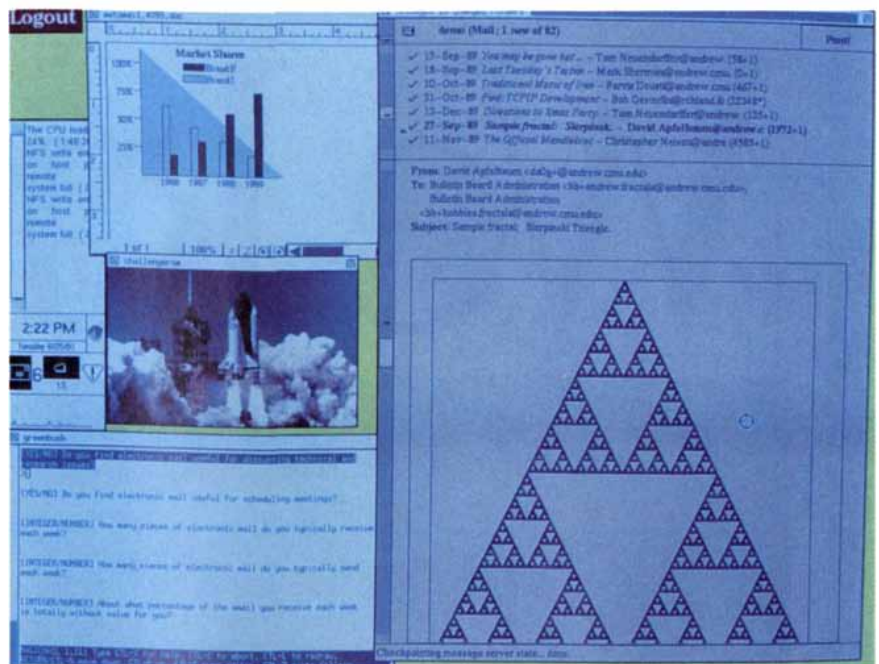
Logout

Market Shares

Brand1
Brand2

100%
75%
50%
25%

1986 1987 1988 1989

1 of 1 100%

The CPU load
24% [1:48:3
NFS write err
on host
needs
system full
NFS write err
on host
needs
system full

challenger

2:22 PM

Tuesday

6

15

Arrow (Mail; 1 new of 82)

Punt

✓ 15–Sep–89 You may be gone but ... – Tom Neuendorffer@andrew (58+1)
✓ 18–Sep–89 Last Tuesday's Tucker – Mark Sherman@andrew.cmu.edu (0+1)
✓ 10–Oct–89 Trademark Marie of Inn – Patrta Druetz@andrew.cmu (467+1)
✓ 11–Oct–89 Fwd: TCP/IP Development – Bob Gravelle@rchland.ib (12348*)
✓ 13–Dec–89 Directions to Xmas Party – Tom Neuendorffer@andrew (125+1)
✓ 27–Sep–89 Sample fractal: Sierpinski. – David Apfelbaum@andrew.c (1972+1)
✓ 11–Nov–89 The Official Mandelbrot – Christopher Neuman@andre (8585+1)

From: David Apfelbaum <da0g+@andrew.cmu.edu>
To: Bulletin Board Administration <bb+andrew.fractals@andrew.cmu.edu>,
Bulletin Board Administration
<bb+hobbies.fractals@andrew.cmu.edu>
Subject: Sample fractal: Sierpinski Triangle.

greenbulk

[YES/NO] Do you find electronic mail useful for discussing technical and research issues?

[YES/NO] Do you find electronic mail useful for scheduling meetings?

[INTEGER/NUMBER] How many pieces of electronic mail do you typically receive each week?

[INTEGER/NUMBER] How many pieces of electronic mail do you typically send each week?

[INTEGER/NUMBER] About what percentage of the email you receive each week is totally without value for you?

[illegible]

Checkpointing message server state... done.